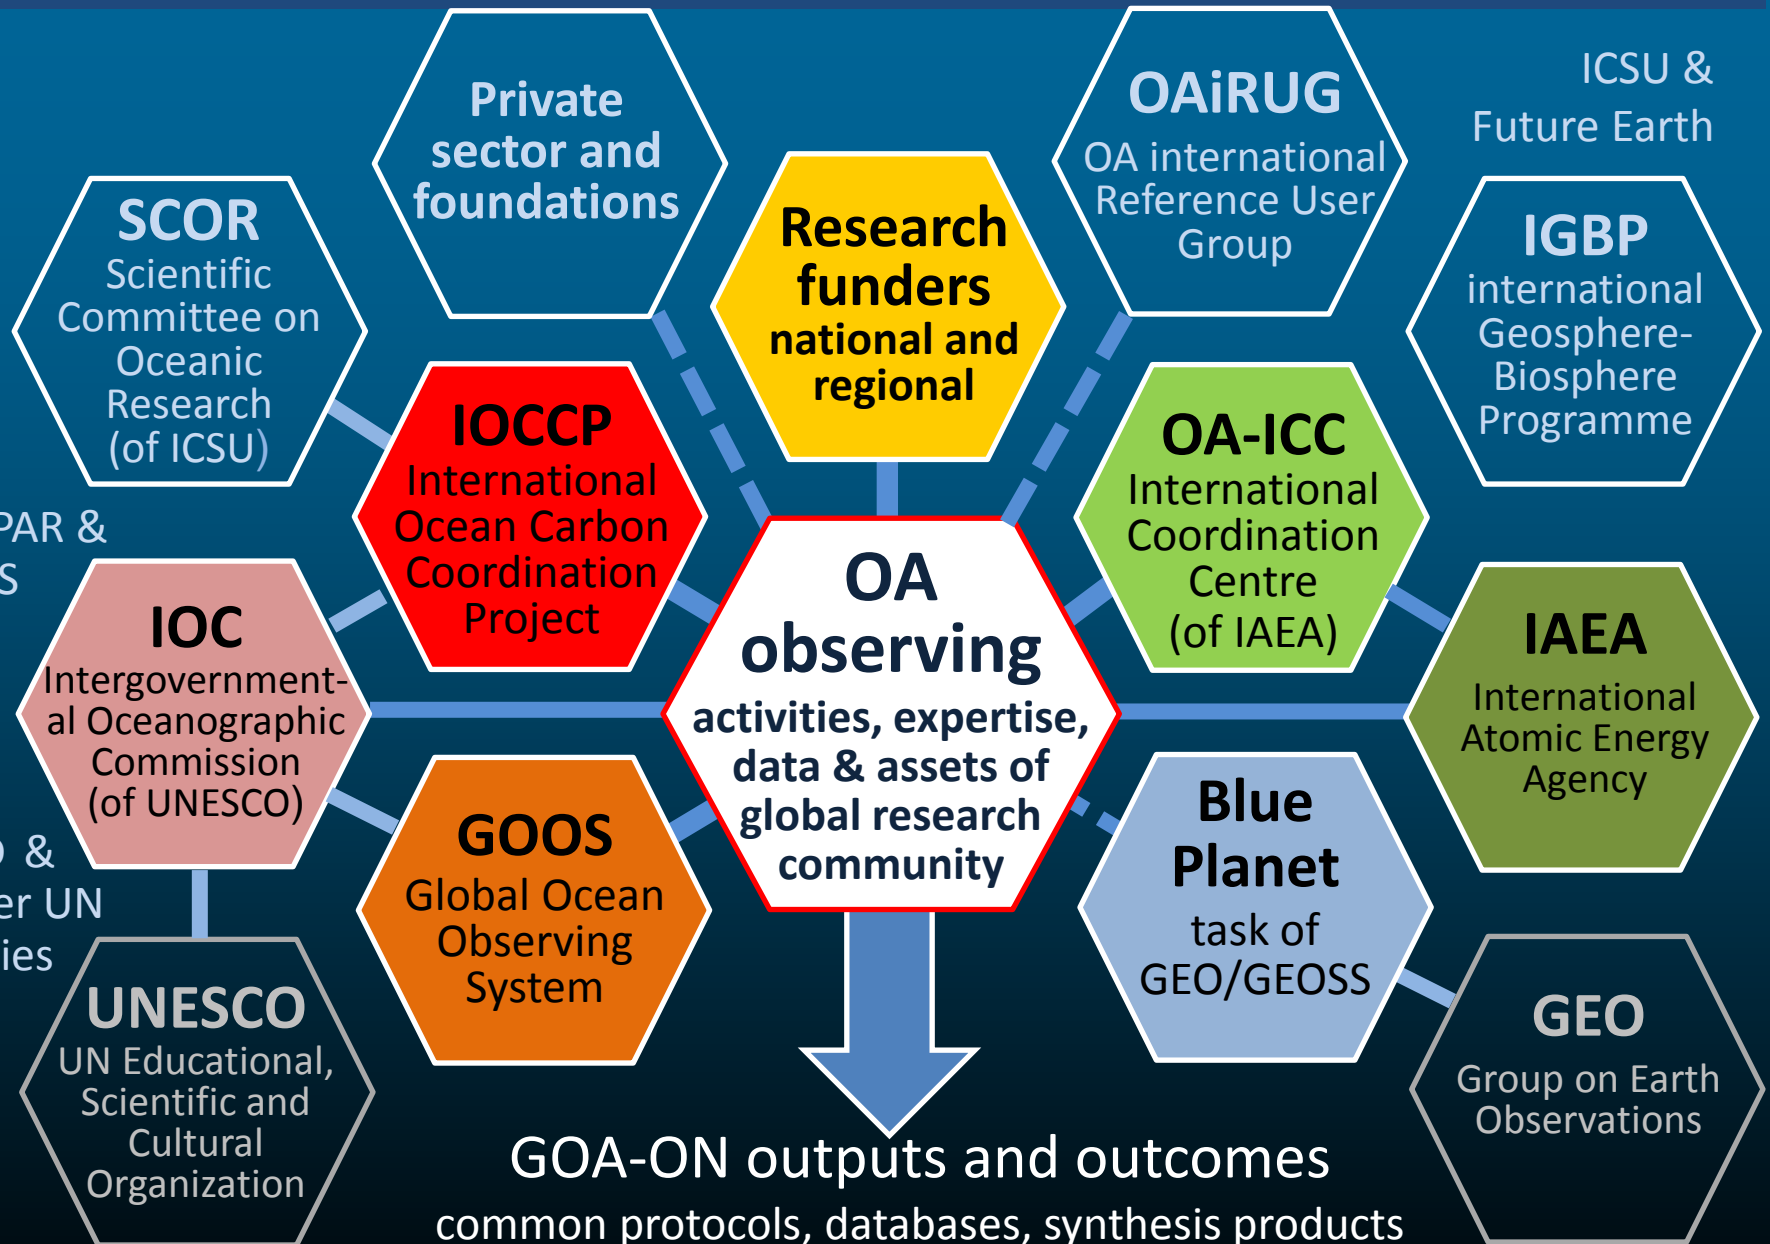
Private sector and foundations

OAiRUG
OA international Reference User Group

ICSU & Future Earth

SCOR
Scientific Committee on Oceanic Research (of ICSU)

Research funders
national and regional

IGBP
international Geosphere-Biosphere Programme

IOCCP
International Ocean Carbon Coordination Project

OA-ICC
International Coordination Centre (of IAEA)

PAR &
S

IOC
Intergovernmental Oceanographic Commission (of UNESCO)

OA observing
activities, expertise, data & assets of global research community

IAEA
International Atomic Energy Agency

&
er UN
ies

GOOS
Global Ocean Observing System

Blue Planet
task of GEO/GEOSS

UNESCO
UN Educational, Scientific and Cultural Organization

GEO
Group on Earth Observations

GOA-ON outputs and outcomes
common protocols, databases, synthesis products